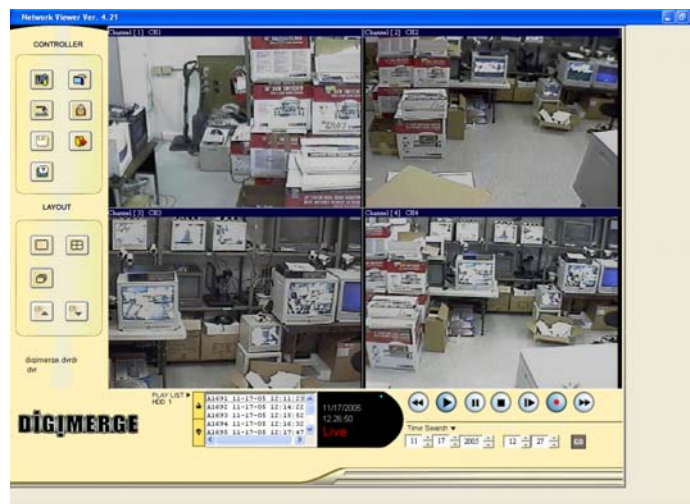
Network Viewer Ver. 4.21

CONTROLLER

LAYOUT

digimerge dvrb dvr

Channel [1] CH1

Channel [2] CH2

Channel [3] CH3

Channel [4] CH4

DIGIMERGE

PLAY LIST ▸
HDD 1

A2691 11-17-05 12:11:23
A2692 11-17-05 12:14:22
A2693 11-17-05 12:15:02
A2694 11-17-05 12:16:32
A2695 11-17-05 12:17:47

11/17/2005
12:26:50
Live

Time Search ▾

11 17 2005 12 27

GO